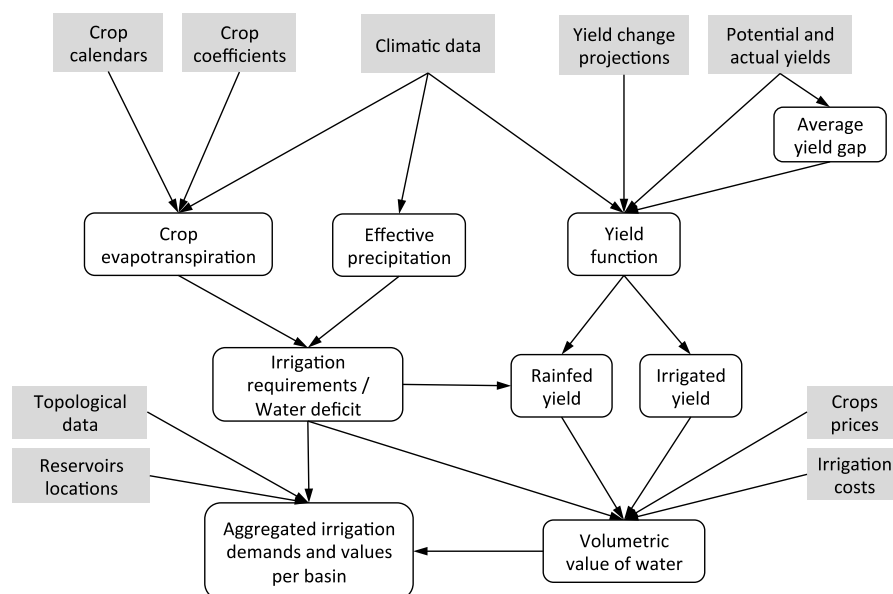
Crop calendars

Crop coefficients

Climatic data

Yield change projections

Potential and actual yields

Average yield gap

Crop evapotranspiration

Effective precipitation

Yield function

Irrigation requirements / Water deficit

Rainfed yield

Irrigated yield

Topological data

Reservoirs locations

Crops prices

Irrigation costs

Aggregated irrigation demands and values per basin

Volumetric value of water